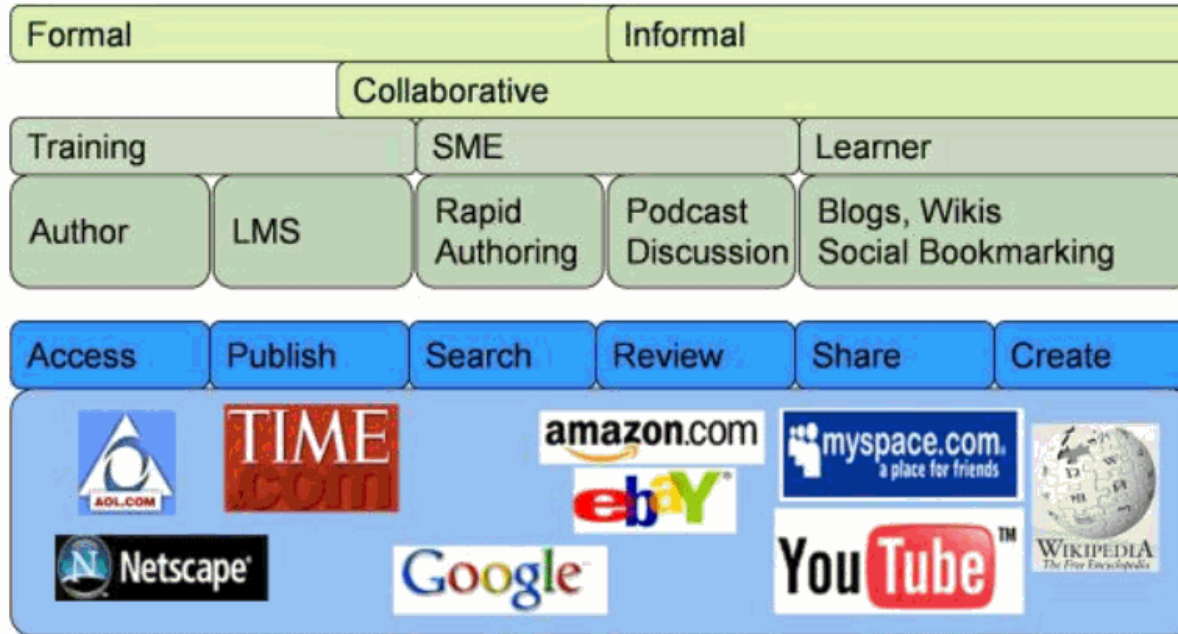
Formal
Informal
Collaborative
Training
SME
Learner
Author
LMS
Rapid Authoring
Podcast Discussion
Blogs, Wikis Social Bookmarking

Access
Publish
Search
Review
Share
Create

AOL.COM
TIME .com
amazon.com
ebay
myspace.com a place for friends
WIKIPEDIA The Free Encyclopedia
Netscape
Google
YouTube™